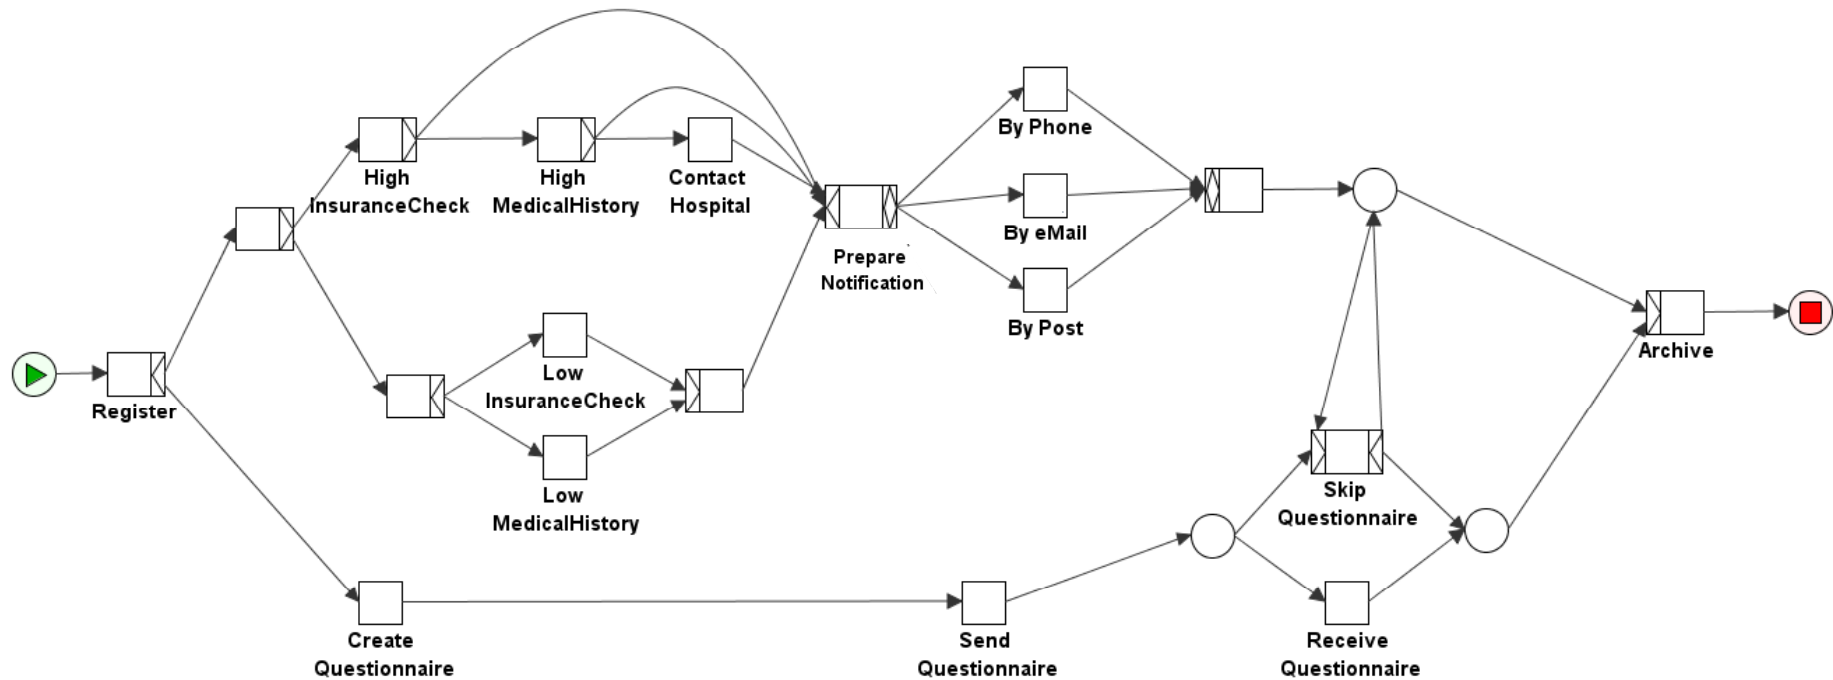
High InsuranceCheck

High MedicalHistory

Contact Hospital

Prepare Notification

By Phone

By eMail

By Post

Register

Low InsuranceCheck

Low MedicalHistory

Archive

Skip Questionnaire

Create Questionnaire

Send Questionnaire

Receive Questionnaire